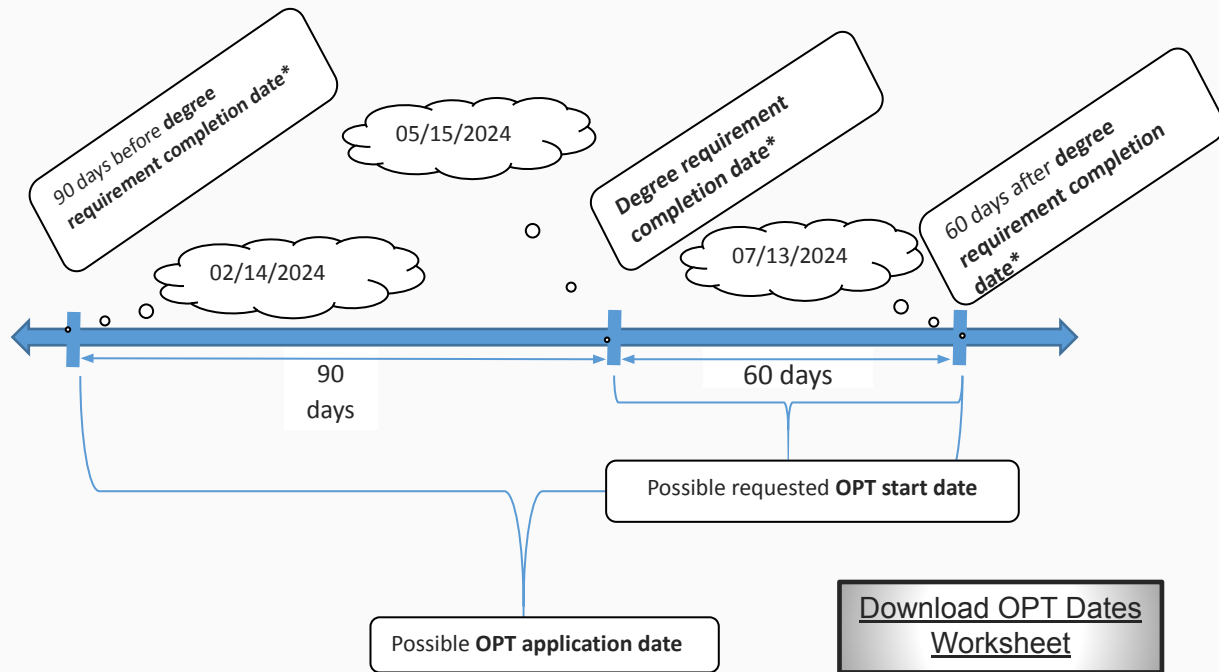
90 days before **degree requirement completion date***

05/15/2024

**Degree requirement completion date***

60 days after **degree requirement completion date***

02/14/2024

07/13/2024

90 days

60 days

Possible requested **OPT start date**

Possible **OPT application date**

Download OPT Dates Worksheet